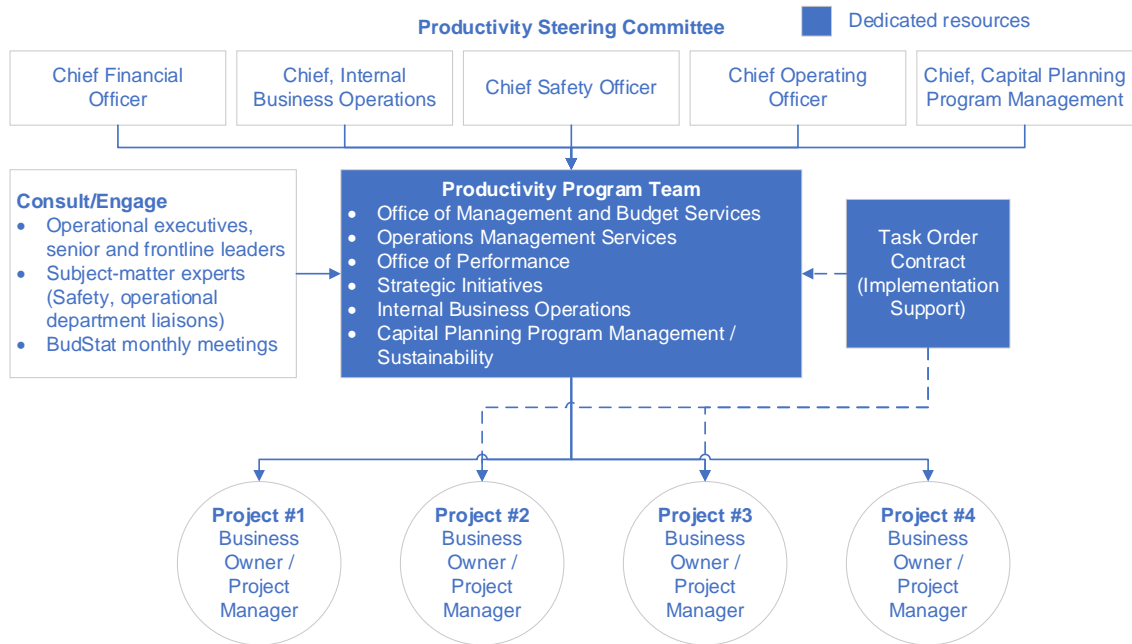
Productivity Steering Committee

Dedicated resources

Chief Financial Officer

Chief, Internal Business Operations

Chief Safety Officer

Chief Operating Officer

Chief, Capital Planning Program Management

Consult/Engage
- Operational executives, senior and frontline leaders
- Subject-matter experts (Safety, operational department liaisons)
- BudStat monthly meetings

Productivity Program Team
- Office of Management and Budget Services
- Operations Management Services
- Office of Performance
- Strategic Initiatives
- Internal Business Operations
- Capital Planning Program Management / Sustainability

Task Order Contract (Implementation Support)

Project #1 Business Owner / Project Manager

Project #2 Business Owner / Project Manager

Project #3 Business Owner / Project Manager

Project #4 Business Owner / Project Manager